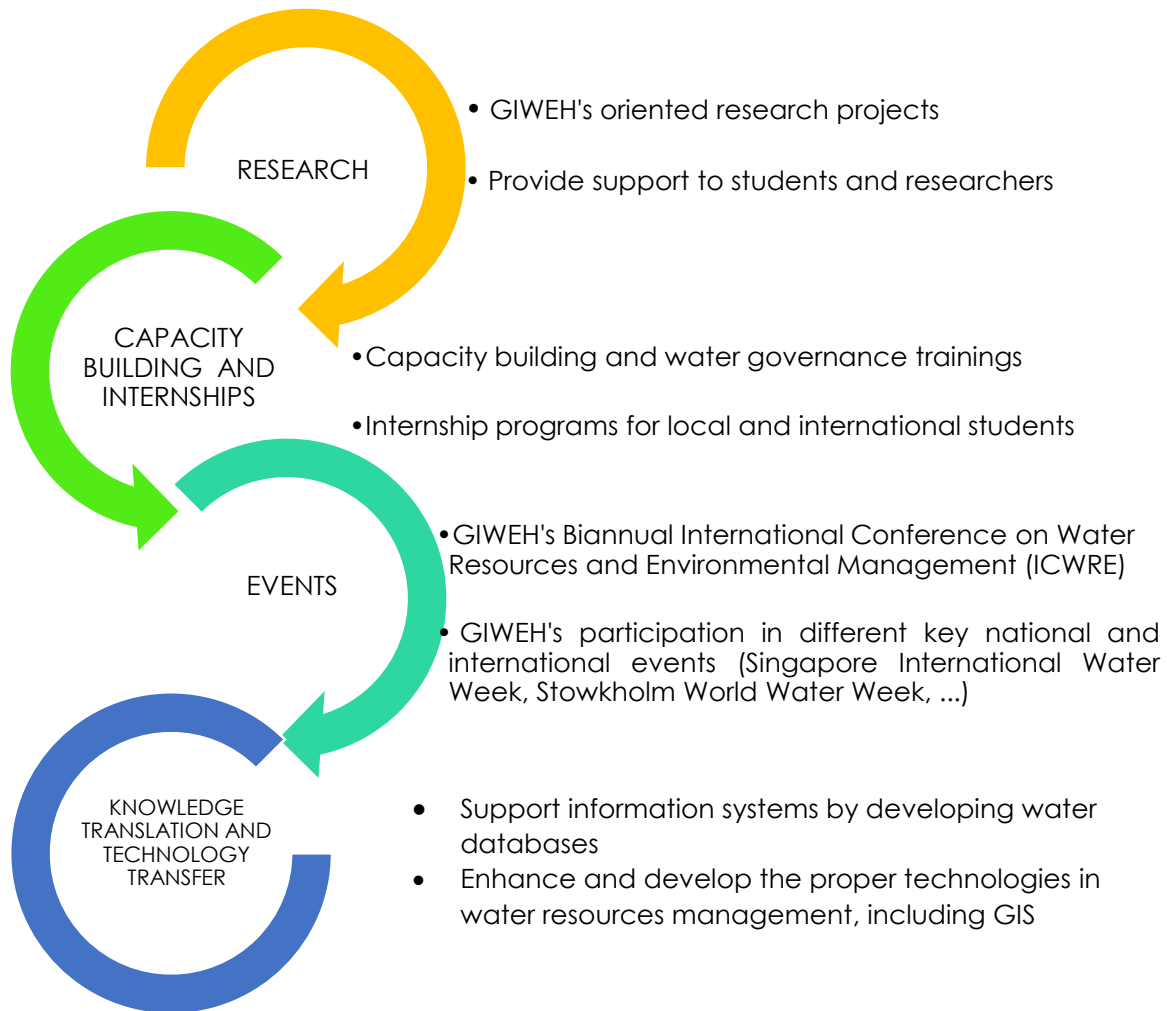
RESEARCH

• GIWEH's oriented research projects

• Provide support to students and researchers

CAPACITY BUILDING AND INTERNSHIPS

• Capacity building and water governance trainings

• Internship programs for local and international students

EVENTS

• GIWEH's Biannual International Conference on Water Resources and Environmental Management (ICWRE)

• GIWEH's participation in different key national and international events (Singapore International Water Week, Stowkholm World Water Week, ...)

KNOWLEDGE TRANSLATION AND TECHNOLOGY TRANSFER

• Support information systems by developing water databases
• Enhance and develop the proper technologies in water resources management, including GIS